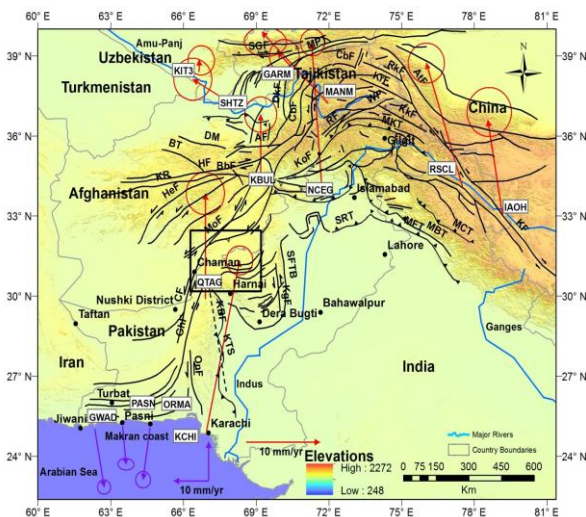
60° E 63° E 66° E 69° E 72° E 75° E 78° E 81° E

39° N 36° N 33° N 30° N 27° N 24° N

Uzbekistan
Amu-Panj
KIT3
SGF
MPT
CbF
Turkmenistan
GARM
Tajikistan
RkF
KTE
AIF
SHTZ
MANM
China
DM
AF
RF
KKF
MKT
Gilgit
BT
HF
BbF
KoF
RSCL
KR
HeF
KBUL
NCEG
Afghanistan
Islamabad
IAOH
SRT
MFT
MBT
MCT
KF
MoF
Lahore
Chaman
SFTB
QTAG
Harnai
Nushki District
CF
KsF
Bahawalpur
Taftan
Dera Bugti
Pakistan
GhF
KTS
Iran
Ganges
OrF
India
Indus
Turbat
PASN
ORMA
GWAD
Pasni
Jiwani
Makran coast
KCHI
Karachi
Arabian Sea
10 mm/yr
10 mm/yr
Elevations
High : 2272
Low : 248
Major Rivers
Country Boundaries
0 75 150 300 450 600
Km